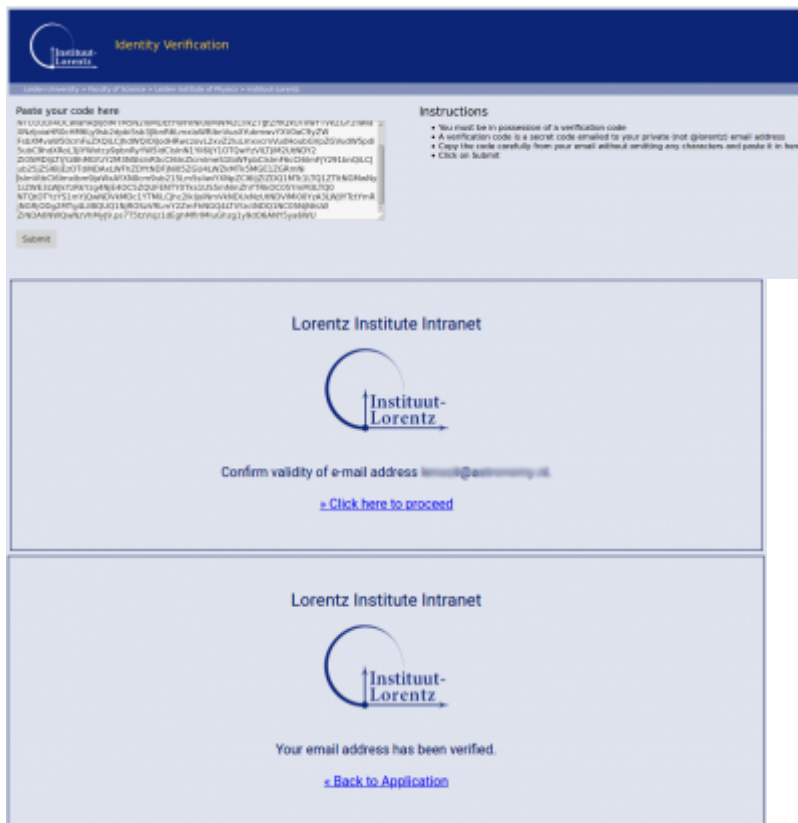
Instituut-Lorentz

Identity Verification

Leiden University > Faculty of Science > Leiden Institute of Physics > Instituut-Lorentz

Paste your code here

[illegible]

Submit

Instructions

• You must be in possession of a verification code
• A verification code is a secret code emailed to your private (not @lorentz) email address
• Copy the code carefully from your email without omitting any characters and paste it in here
• Click on Submit

Lorentz Institute Intranet

Instituut-Lorentz

Confirm validity of e-mail address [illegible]@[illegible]

» Click here to proceed

Lorentz Institute Intranet

Instituut-Lorentz

Your email address has been verified.

« Back to Application